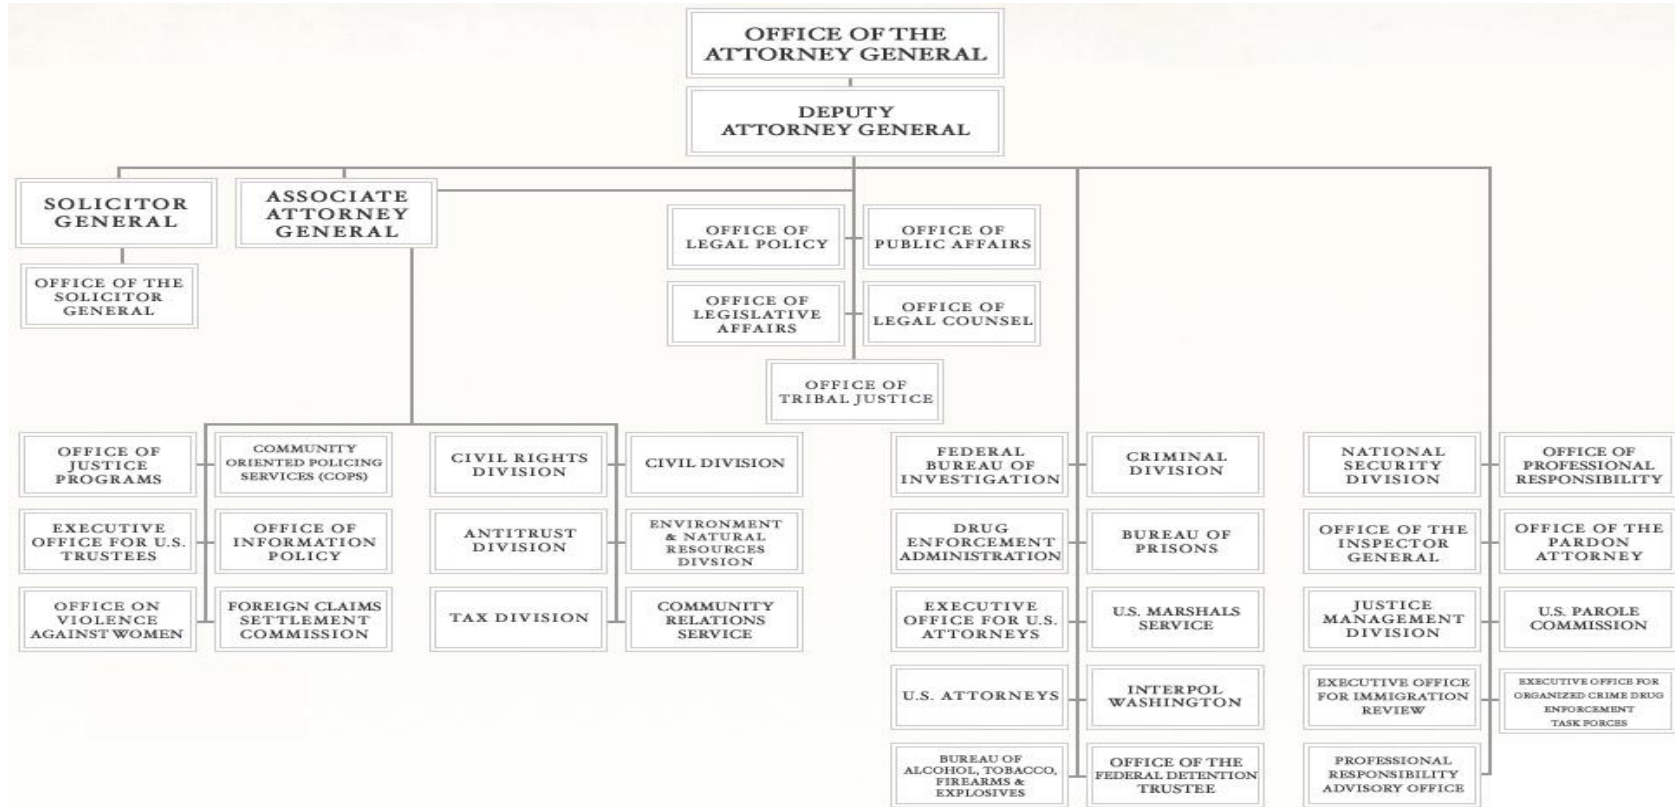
OFFICE OF THE ATTORNEY GENERAL

DEPUTY ATTORNEY GENERAL

SOLICITOR GENERAL

OFFICE OF THE SOLICITOR GENERAL

ASSOCIATE ATTORNEY GENERAL

OFFICE OF LEGAL POLICY

OFFICE OF PUBLIC AFFAIRS

OFFICE OF LEGISLATIVE AFFAIRS

OFFICE OF LEGAL COUNSEL

OFFICE OF TRIBAL JUSTICE

OFFICE OF JUSTICE PROGRAMS

COMMUNITY ORIENTED POLICING SERVICES (COPS)

CIVIL RIGHTS DIVISION

CIVIL DIVISION

EXECUTIVE OFFICE FOR U.S. TRUSTEES

OFFICE OF INFORMATION POLICY

ANTITRUST DIVISION

ENVIRONMENT & NATURAL RESOURCES DIVSION

OFFICE ON VIOLENCE AGAINST WOMEN

FOREIGN CLAIMS SETTLEMENT COMMISSION

TAX DIVISION

COMMUNITY RELATIONS SERVICE

FEDERAL BUREAU OF INVESTIGATION

CRIMINAL DIVISION

DRUG ENFORCEMENT ADMINISTRATION

BUREAU OF PRISONS

EXECUTIVE OFFICE FOR U.S. ATTORNEYS

U.S. MARSHALS SERVICE

U.S. ATTORNEYS

INTERPOL WASHINGTON

BUREAU OF ALCOHOL, TOBACCO, FIREARMS & EXPLOSIVES

OFFICE OF THE FEDERAL DETENTION TRUSTEE

NATIONAL SECURITY DIVISION

OFFICE OF PROFESSIONAL RESPONSIBILITY

OFFICE OF THE INSPECTOR GENERAL

OFFICE OF THE PARDON ATTORNEY

JUSTICE MANAGEMENT DIVISION

U.S. PAROLE COMMISSION

EXECUTIVE OFFICE FOR IMMIGRATION REVIEW

EXECUTIVE OFFICE FOR ORGANIZED CRIME DRUG ENFORCEMENT TASK FORCES

PROFESSIONAL RESPONSIBILITY ADVISORY OFFICE